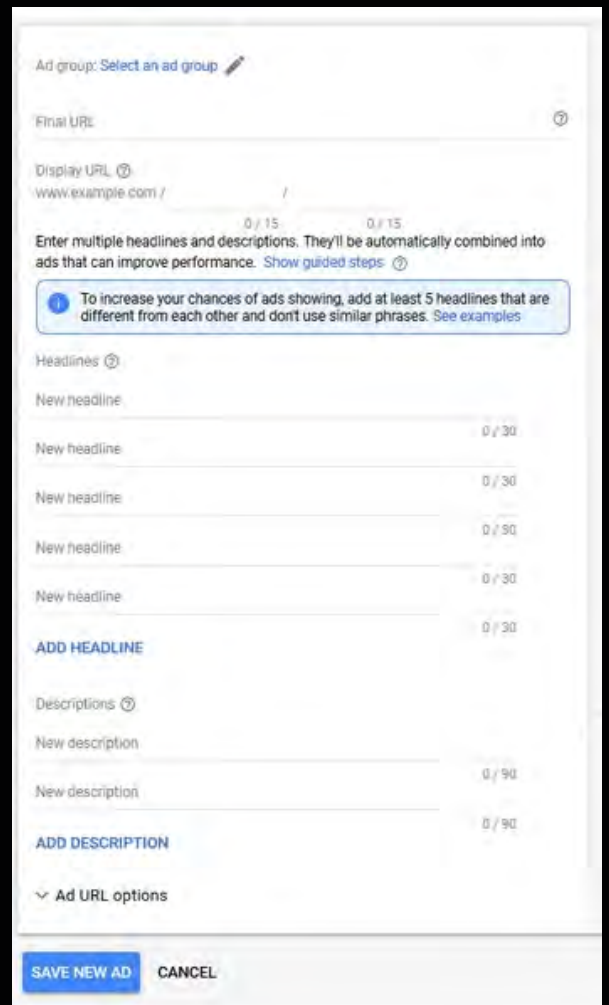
Ad group: Select an ad group

Final URL

Display URL
www.example.com / /

0 / 15 0 / 15

Enter multiple headlines and descriptions. They'll be automatically combined into ads that can improve performance. Show guided steps

To increase your chances of ads showing, add at least 5 headlines that are different from each other and don't use similar phrases. See examples

Headlines

New headline
0 / 30
New headline
0 / 30
New headline
0 / 30
New headline
0 / 30
New headline
0 / 30

ADD HEADLINE

Descriptions

New description
0 / 90
New description
0 / 90

ADD DESCRIPTION

Ad URL options

SAVE NEW AD CANCEL